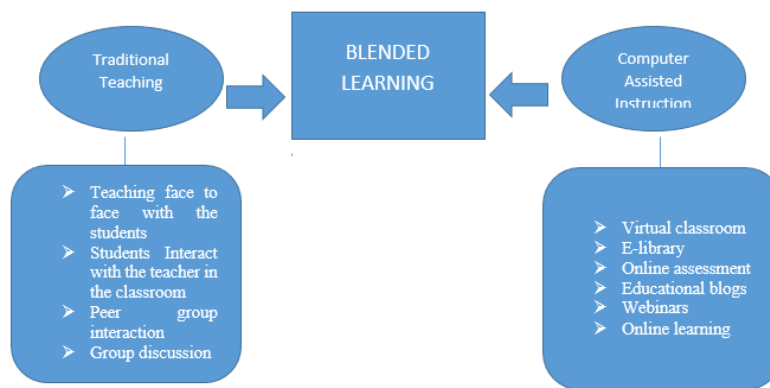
Traditional Teaching

BLENDED LEARNING

Computer Assisted Instruction

➢ Teaching face to face with the students
➢ Students Interact with the teacher in the classroom
➢ Peer group interaction
➢ Group discussion

➢ Virtual classroom
➢ E-library
➢ Online assessment
➢ Educational blogs
➢ Webinars
➢ Online learning